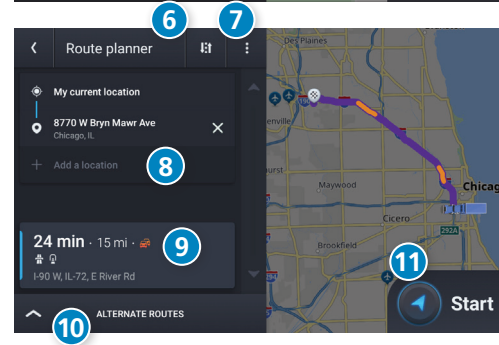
6
7
Route planner
My current location
8770 W Bryn Mawr Ave
Chicago, IL
Add a location
8
24 min · 15 mi ·
9
I-90 W, IL-72, E River Rd
10
ALTERNATE ROUTES
11
Start
Maywood
Cicero
Brookfield
Chicag
292A
enville